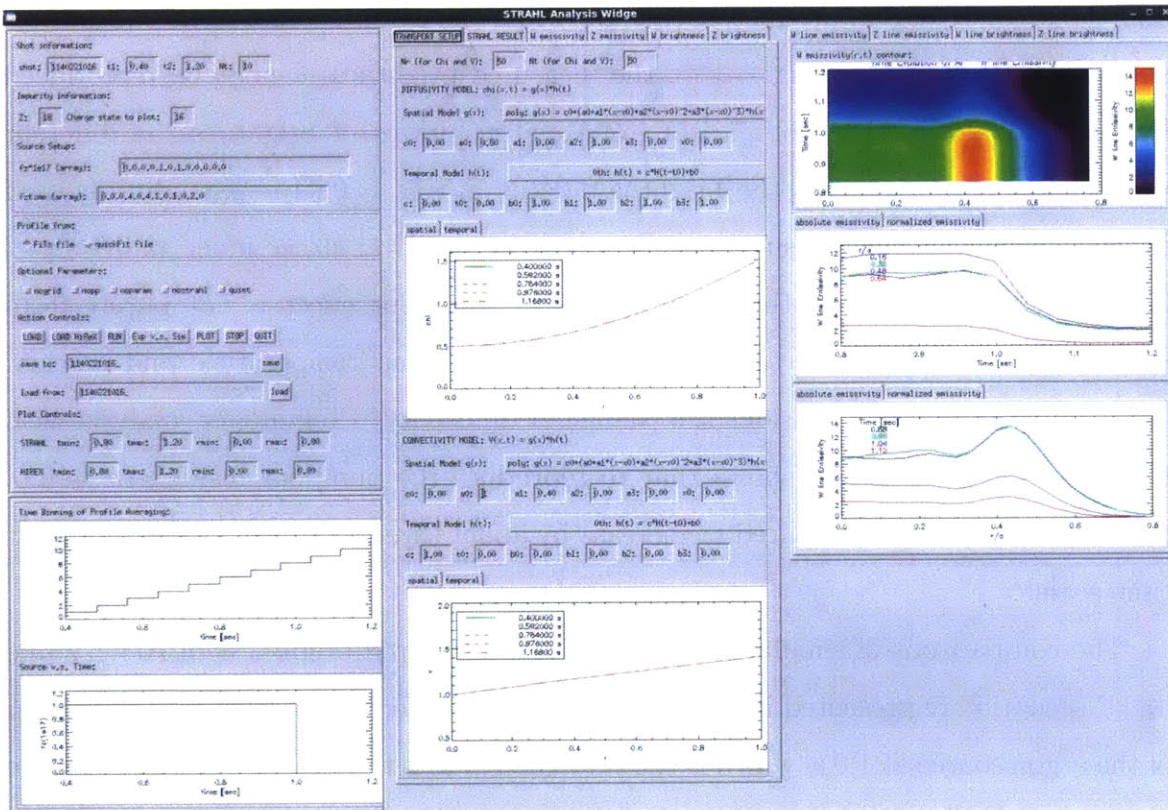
STRAHL Analysis Widge

Shot information:
shot: 1140221016 t1: 0.40 t2: 1.20 Nt: 10

Impurity information:
Z: 18 Charge state to plot: 16

Source Setup:
f/*1e17 (array): 0,0,0,0,1,0,1,0,0,0,0,0
f/time (array): 0,0,0,4,0,4,1,0,1,0,2,0

Profile from:
FiTs file quickFit file

Optional Parameters:
nogrid nopp noparam nostrahl quiet

Action Controls:
LOAD LOAD HiReX RUN Exp v.s. Sim PLOT STOP QUIT
save to: 1140221016_ save
load from: 1140221016_ load
Plot Controls:
STRAHL tmin: 0.80 tmax: 1.20 rmin: 0.00 rmax: 0.80
HIREX tmin: 0.80 tmax: 1.20 rmin: 0.00 rmax: 0.80

Time Binning of Profile Averaging:
Time [sec]

Source v.s. Time:
Time [sec]

TRANSPORT SETUP STRAHL RESULT W emissivity Z emissivity W brightness Z brightness
Nr (for Chi and V): 50 Nt (for Chi and V): 50
DIFFUSIVITY MODEL: chi(r,t) = g(r)*h(t)
Spatial Model g(r): poly: g(r) = c0+(a0+a1*(r-r0)+a2*(r-r0)^2+a3*(r-r0)^3)*h(r
c0: 0.00 a0: 0.50 a1: 0.00 a2: 1.00 a3: 0.00 r0: 0.00
Temporal Model h(t): 0th: h(t) = c*H(t-t0)+b0
c: 0.00 t0: 0.00 b0: 1.00 b1: 1.00 b2: 1.00 b3: 1.00
spatial temporal
0.400000 s
0.582000 s
0.764000 s
0.876000 s
1.16800 s
chi

CONVECTIVITY MODEL: V(r,t) = g(r)*h(t)
Spatial Model g(r): poly: g(r) = c0+(a0+a1*(r-r0)+a2*(r-r0)^2+a3*(r-r0)^3)*h(r
c0: 0.00 a0: 1 a1: 0.40 a2: 0.00 a3: 0.00 r0: 0.00
Temporal Model h(t): 0th: h(t) = c*H(t-t0)+b0
c: 1.00 t0: 0.00 b0: 0.00 b1: 0.00 b2: 0.00 b3: 0.00
spatial temporal
0.400000 s
0.582000 s
0.764000 s
0.876000 s
1.16800 s

W line emissivity Z line emissivity W line brightness Z line brightness
W emissivity(r,t) contour:
Time [sec]
W line Emissivity
absolute emissivity normalized emissivity
r/a
W line Emissivity
Time [sec]
absolute emissivity normalized emissivity
Time [sec]
W line Emissivity
r/a